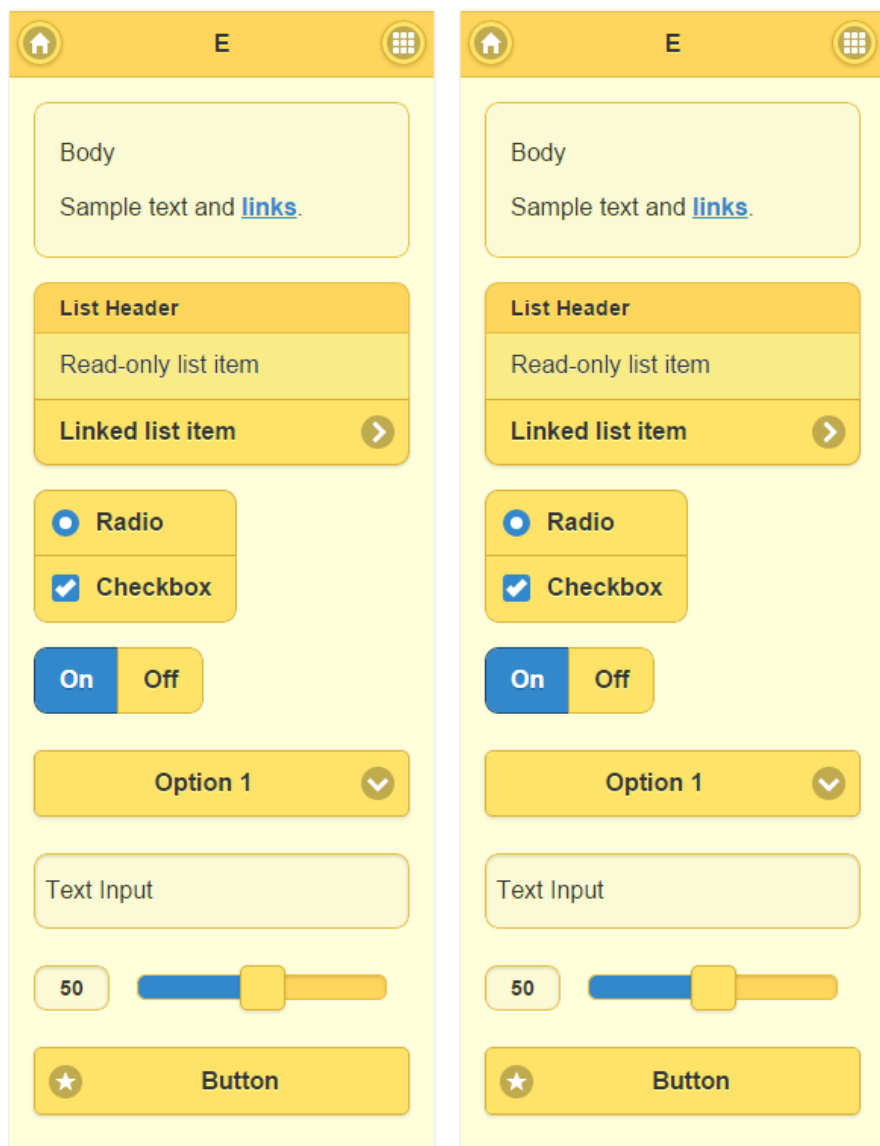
E

Body

Sample text and links.

List Header

Read-only list item

Linked list item

Radio

Checkbox

On Off

Option 1

Text Input

50

Button

E

Body

Sample text and links.

List Header

Read-only list item

Linked list item

Radio

Checkbox

On Off

Option 1

Text Input

50

Button